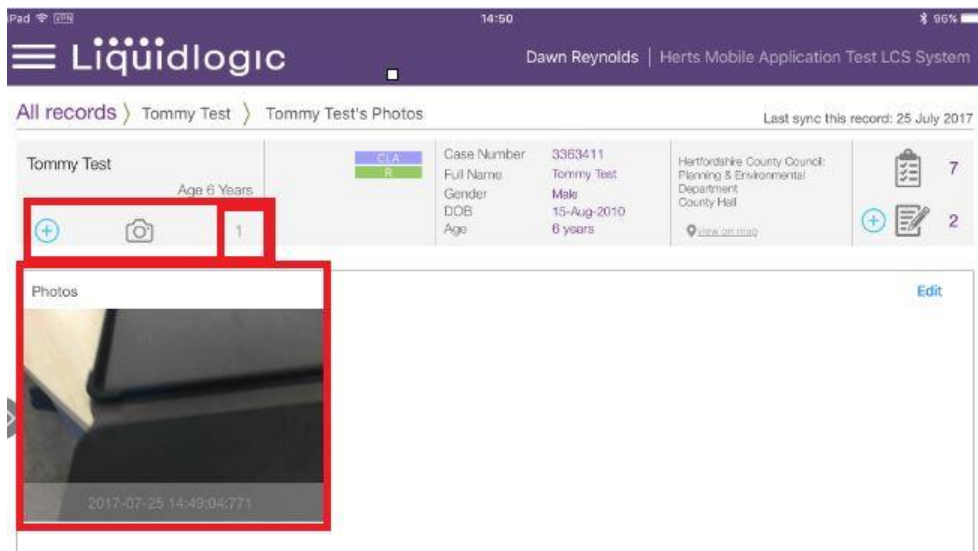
iPad VPN 14:50 96%

Liquidlogic

Dawn Reynolds | Herts Mobile Application Test LCS System

All records 〉 Tommy Test 〉 Tommy Test's Photos

Last sync this record: 25 July 2017

Tommy Test

Age 6 Years

1

CLA
R

| Case Number | 3363411 |
|---|---|
| Full Name | Tommy Test |
| Gender | Male |
| DOB | 15-Aug-2010 |
| Age | 6 years |

Hertfordshire County Council: Planning & Environmental Department County Hall

view on map

7

2

Photos

Edit

2017-07-25 14:49:04:771